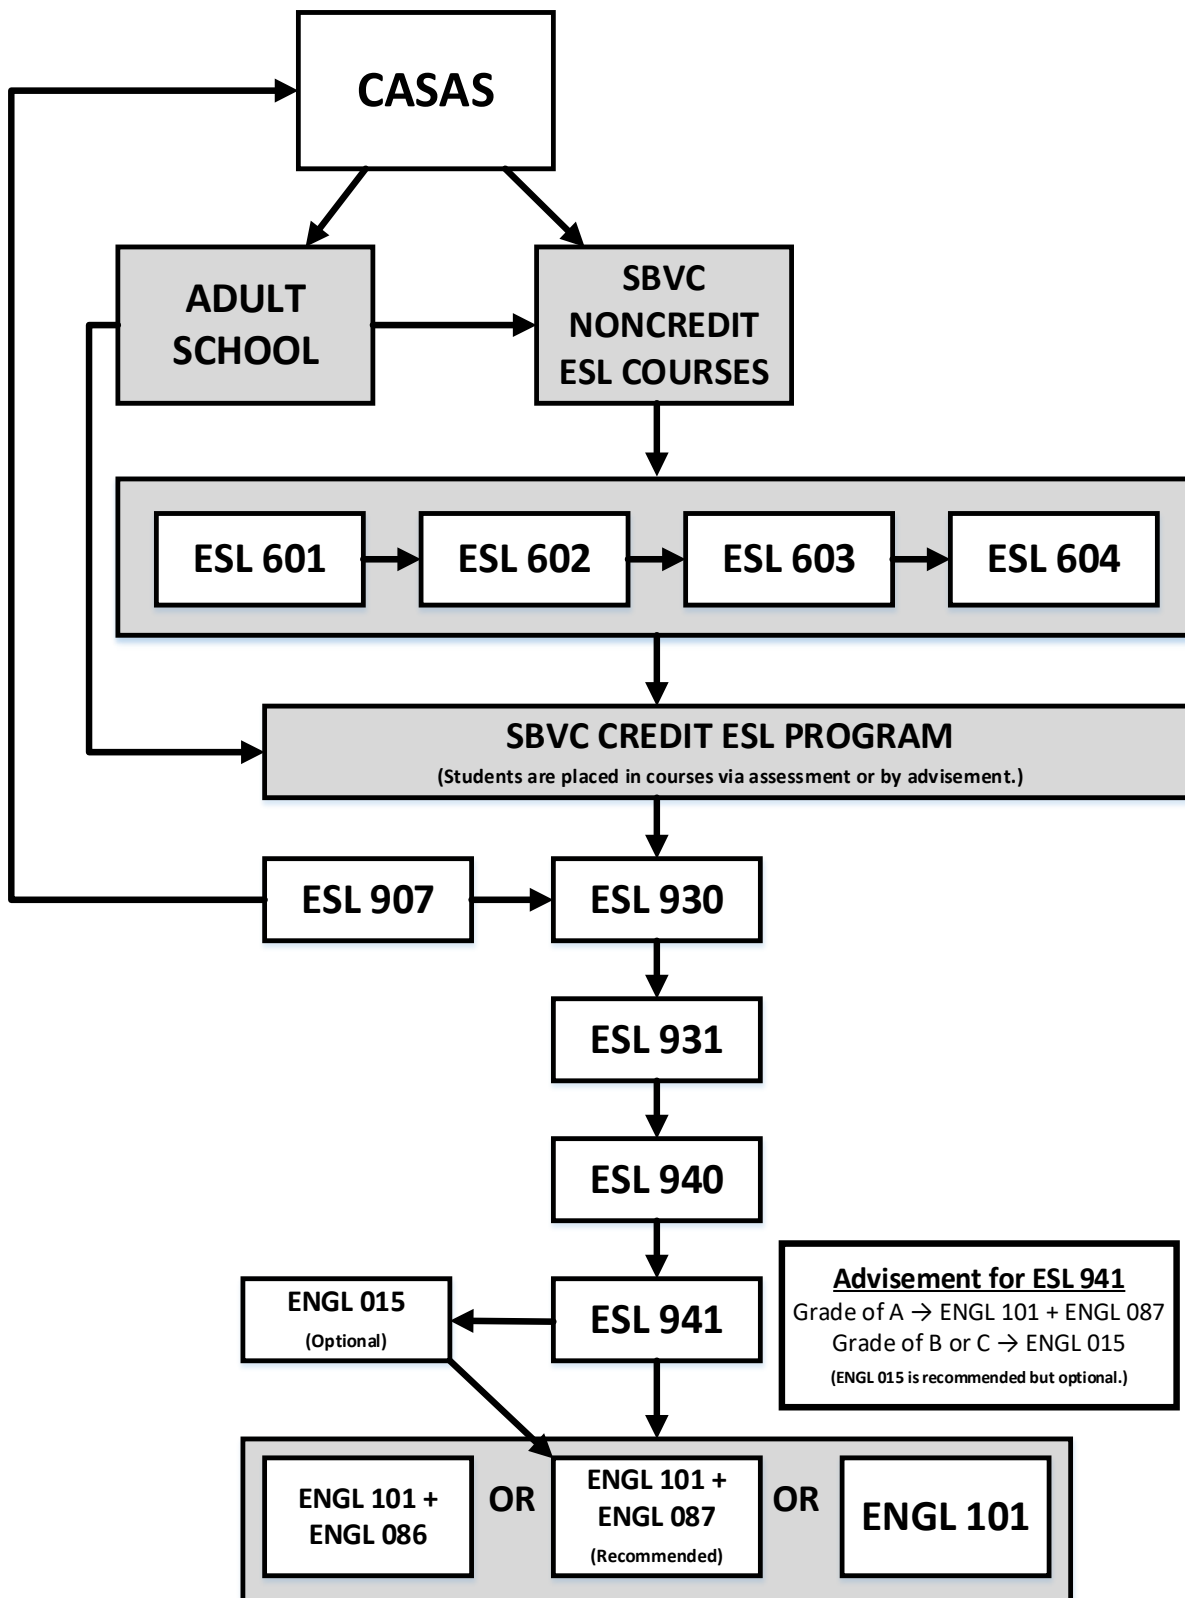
CASAS

ADULT SCHOOL

SBVC NONCREDIT ESL COURSES

ESL 601
ESL 602
ESL 603
ESL 604

SBVC CREDIT ESL PROGRAM
(Students are placed in courses via assessment or by advisement.)

ESL 907
ESL 930
ESL 931
ESL 940
ESL 941

ENGL 015
(Optional)

Advisement for ESL 941
Grade of A → ENGL 101 + ENGL 087
Grade of B or C → ENGL 015
(ENGL 015 is recommended but optional.)

ENGL 101 + ENGL 086
OR
ENGL 101 + ENGL 087
(Recommended)
OR
ENGL 101